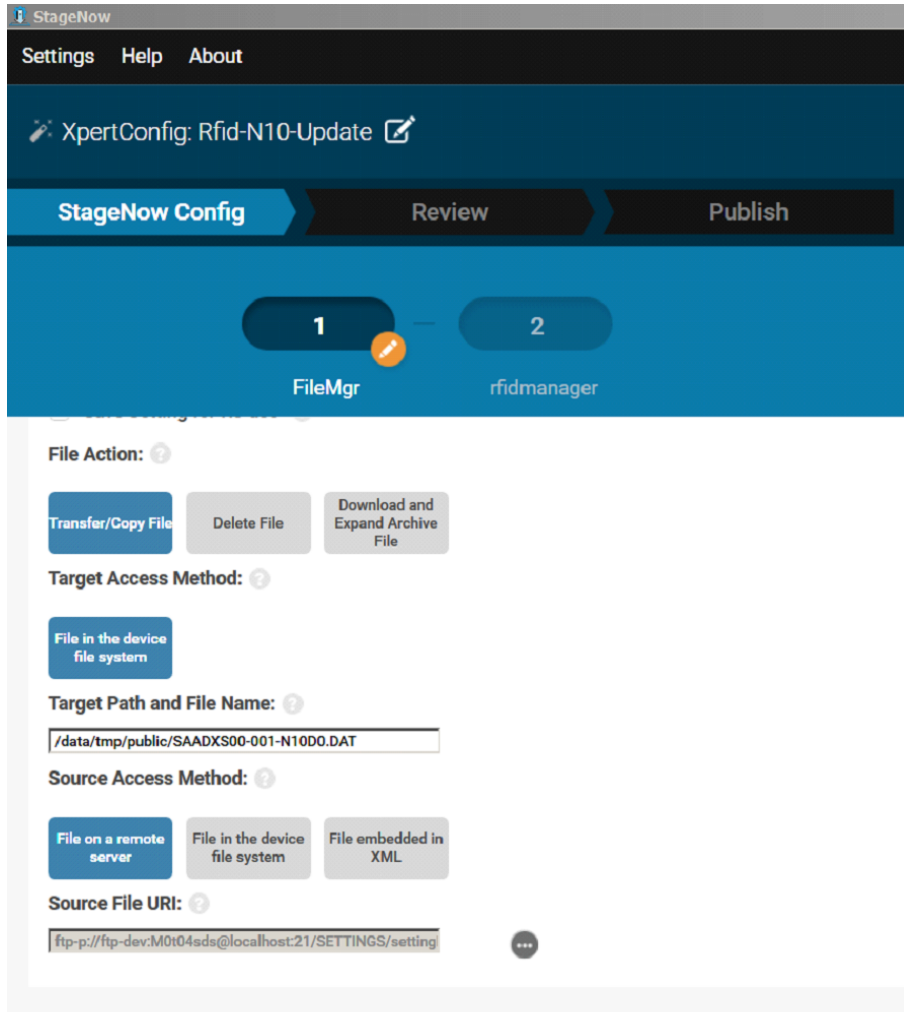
StageNow

Settings Help About

XpertConfig: Rfid-N10-Update

StageNow Config
Review
Publish

1
2
FileMgr
rfidmanager

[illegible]

File Action:

Transfer/Copy File
Delete File
Download and Expand Archive File

Target Access Method:

File in the device file system

Target Path and File Name:

/data/tmp/public/SAADXS00-001-N10D0.DAT

Source Access Method:

File on a remote server
File in the device file system
File embedded in XML

Source File URI:

ftp-p://ftp-dev:M0t04sds@localhost:21/SETTINGS/setting